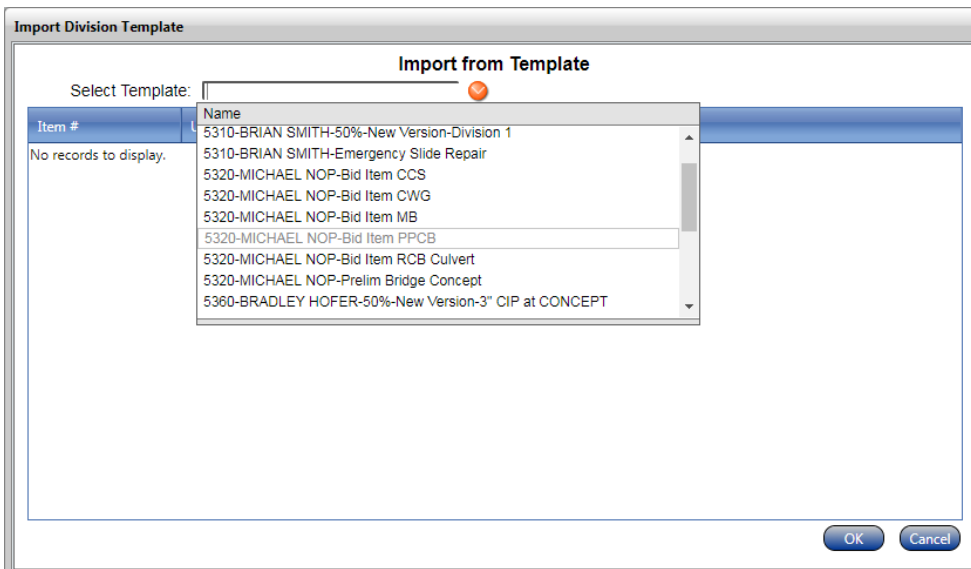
Import Division Template

Import from Template

Select Template:

| Item # | U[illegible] |
|---|---|
| No records to display. | |

Name
5310-BRIAN SMITH-50%-New Version-Division 1
5310-BRIAN SMITH-Emergency Slide Repair
5320-MICHAEL NOP-Bid Item CCS
5320-MICHAEL NOP-Bid Item CWG
5320-MICHAEL NOP-Bid Item MB
5320-MICHAEL NOP-Bid Item PPCB
5320-MICHAEL NOP-Bid Item RCB Culvert
5320-MICHAEL NOP-Prelim Bridge Concept
5360-BRADLEY HOFER-50%-New Version-3" CIP at CONCEPT

OK Cancel